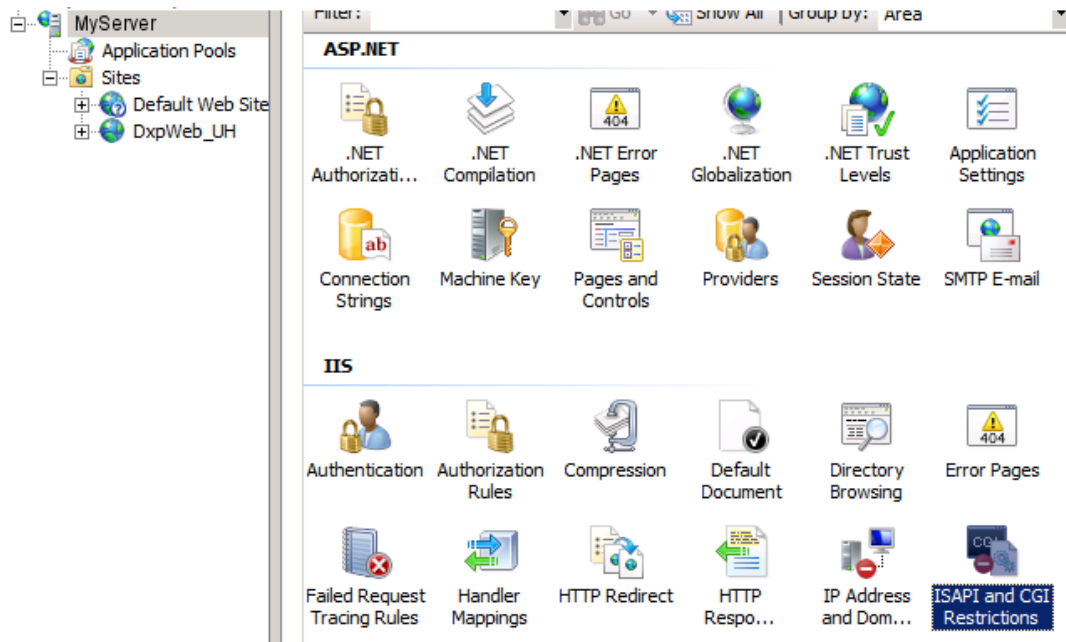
MyServer
Application Pools
Sites
Default Web Site
DxpWeb_UH

Filter: Go Show All Group by: Area

ASP.NET

.NET Authorizati...
.NET Compilation
.NET Error Pages
404
.NET Globalization
.NET Trust Levels
Application Settings
Connection Strings
ab
Machine Key
Pages and Controls
Providers
Session State
SMTP E-mail

IIS

Authentication
Authorization Rules
Compression
Default Document
Directory Browsing
Error Pages
404
Failed Request Tracing Rules
Handler Mappings
HTTP Redirect
HTTP Respo...
IP Address and Dom...
ISAPI and CGI Restrictions
CGI